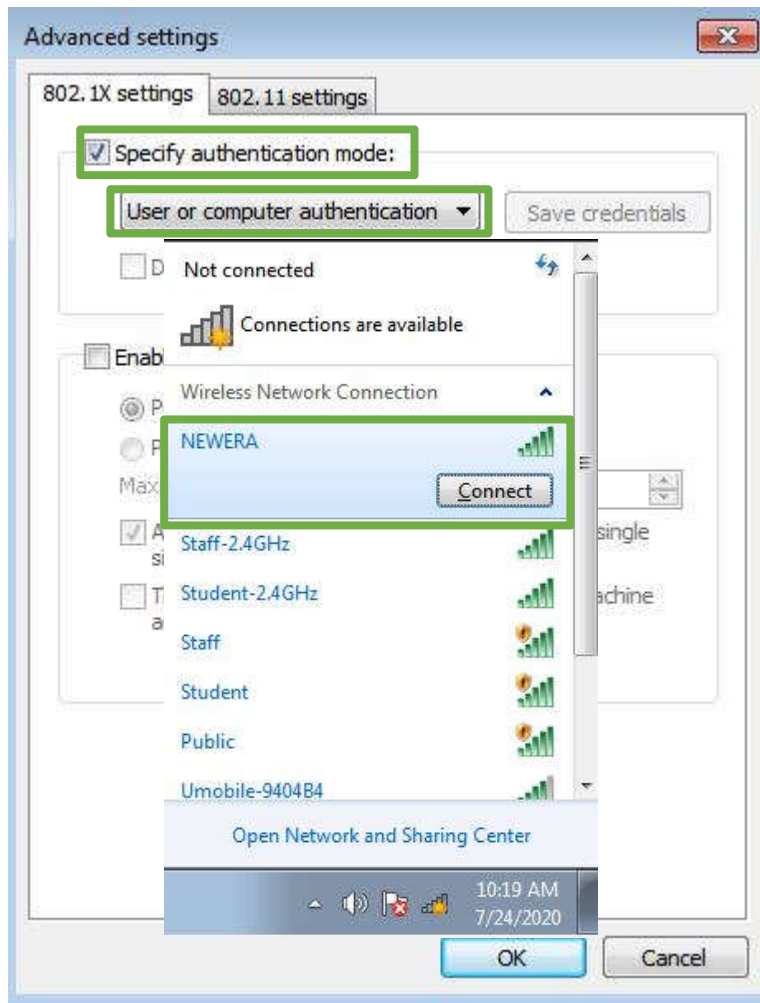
Advanced settings

802.1X settings | 802.11 settings

Specify authentication mode:

User or computer authentication

Save credentials

D

Enab

P

P

Max

A

si

single

T

a

achine

Not connected

Connections are available

Wireless Network Connection

NEWERA

Connect

Staff-2.4GHz

Student-2.4GHz

Staff

Student

Public

Umobile-9404B4

Open Network and Sharing Center

10:19 AM
7/24/2020

OK

Cancel